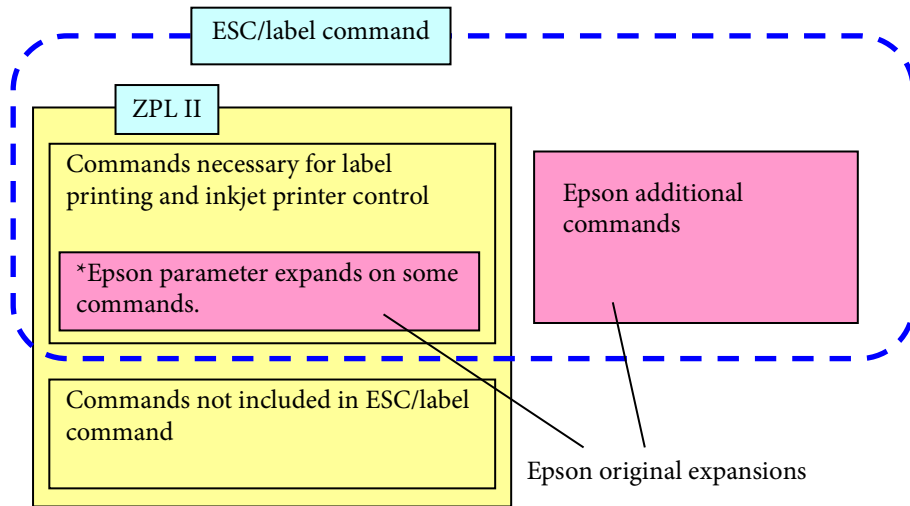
ESC/label command

ZPL II

Commands necessary for label printing and inkjet printer control

*Epson parameter expands on some commands.

Epson additional commands

Commands not included in ESC/label command

Epson original expansions